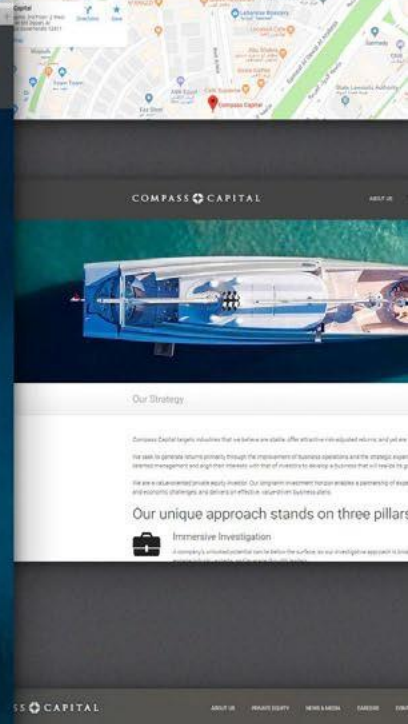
Capital

Directions

Save

Lebanese Bakery

Abu Shakra

Compass Capital

COMPASS CAPITAL

ABOUT US

Our Strategy

Compass Capital targets industries that we believe are stable, offer attractive risk-adjusted returns and yet are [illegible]

We seek to generate returns primarily through the improvement of business operations and the strategic expan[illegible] talented management and align their interests with that of investors to develop a business that will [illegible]

We are a value-oriented private equity investor. Our long-term investment horizon enables a partnership of exp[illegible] and economic challenges, and delivers an effective, value-driven business plans.

Our unique approach stands on three pillars

Immersive Investigation

A company's untouched potential can be below the surface, so our investigative approach is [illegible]

SS CAPITAL

ABOUT US

PRIVATE EQUITY

NEWS & MEDIA

CAREERS

CON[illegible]